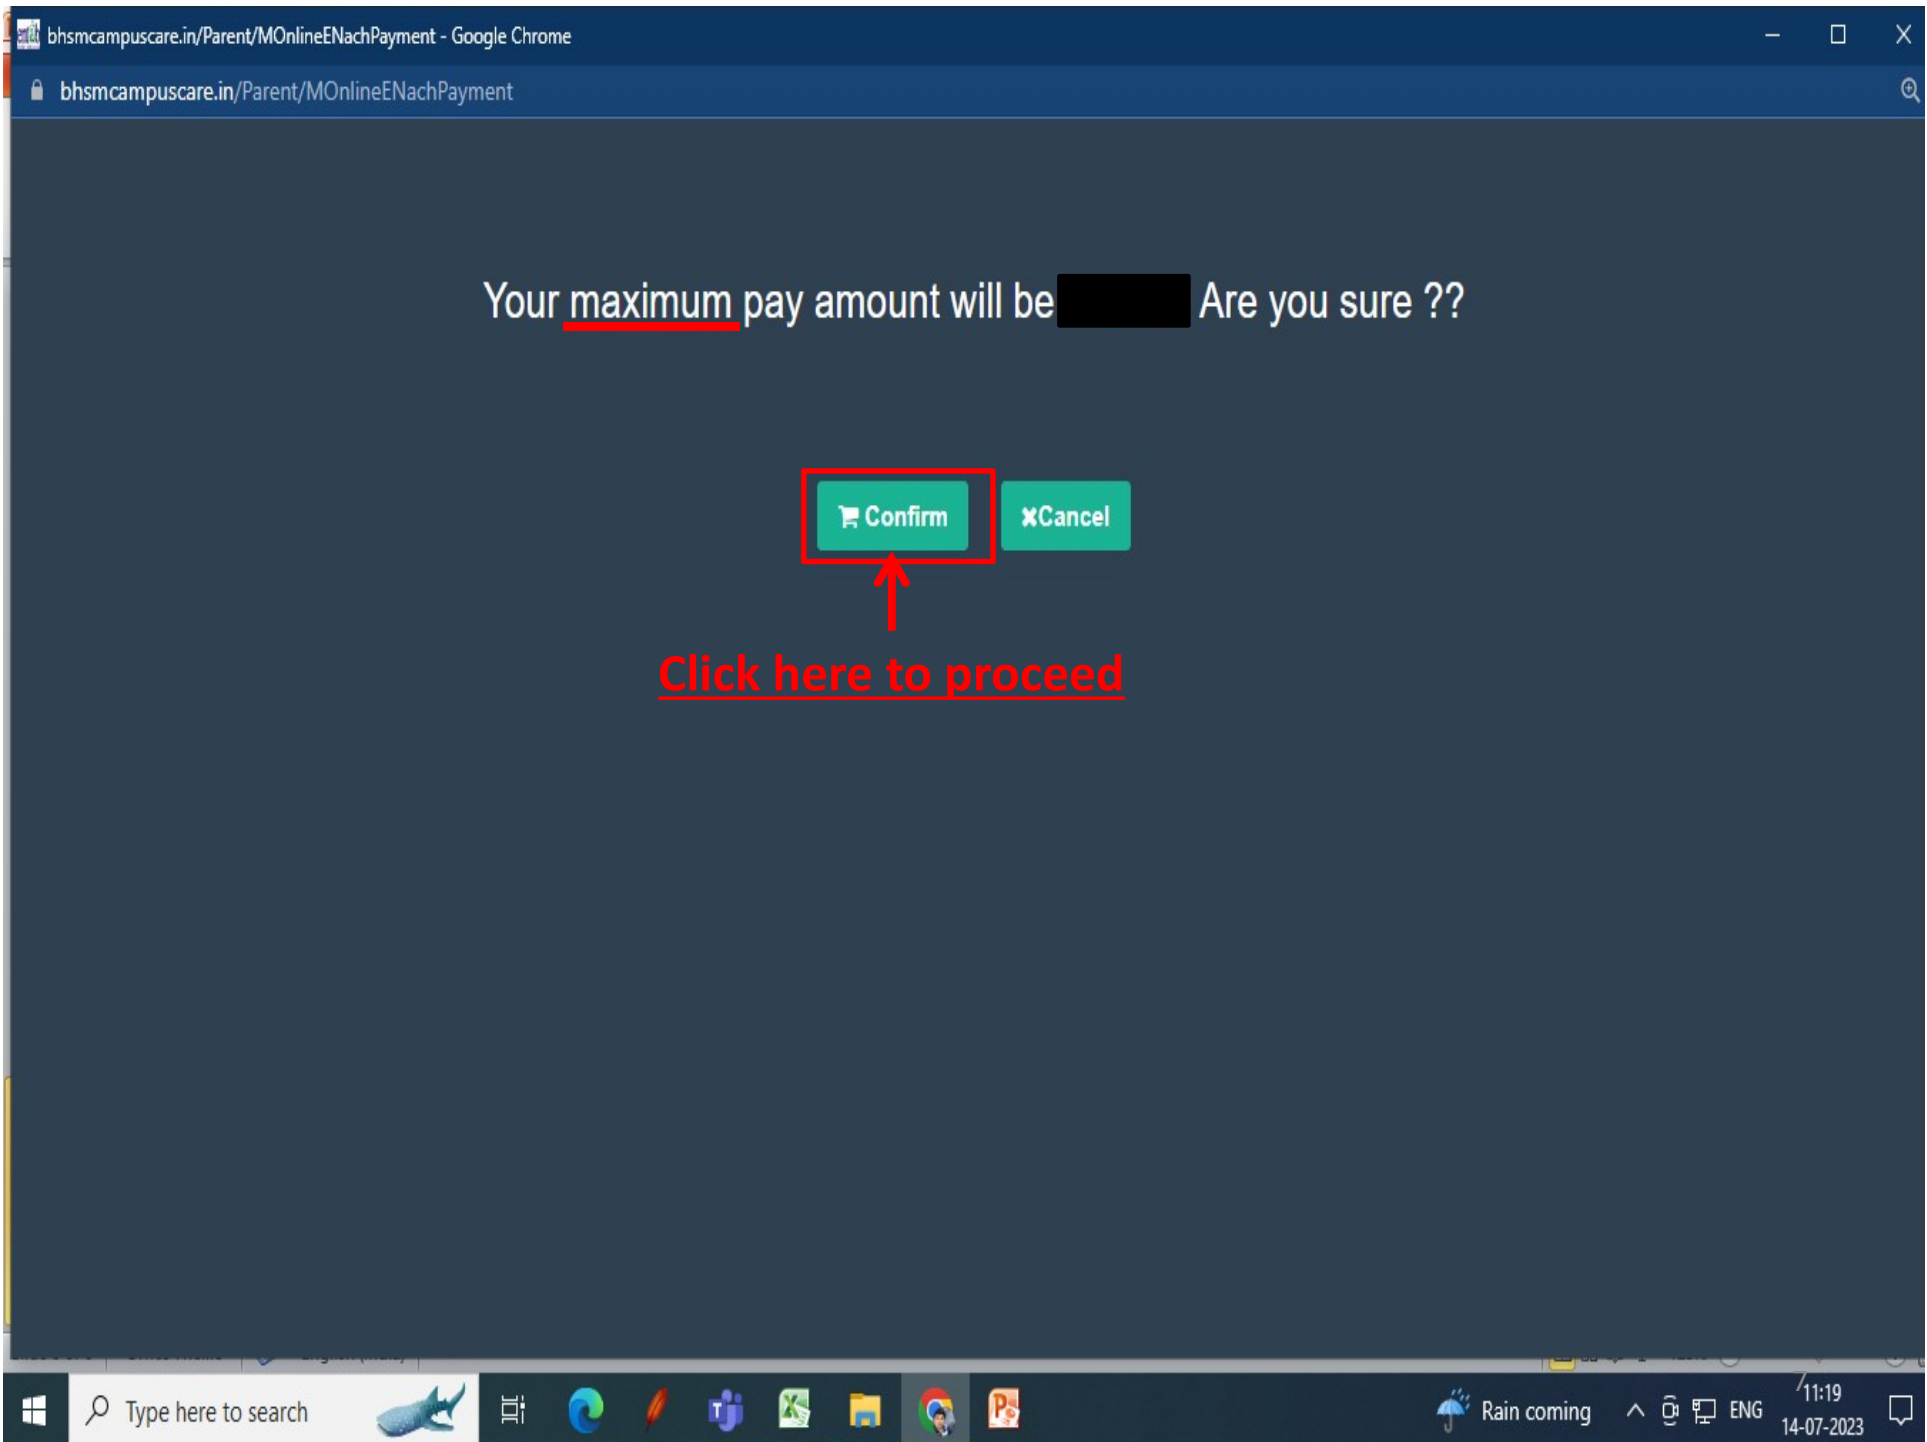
bhsmcampuscare.in/Parent/MOnlineENachPayment - Google Chrome

bhsmcampuscare.in/Parent/MOnlineENachPayment

Your maximum pay amount will be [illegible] Are you sure ??

Confirm

✖Cancel

Click here to proceed

Type here to search

Rain coming

ENG

11:19
14-07-2023